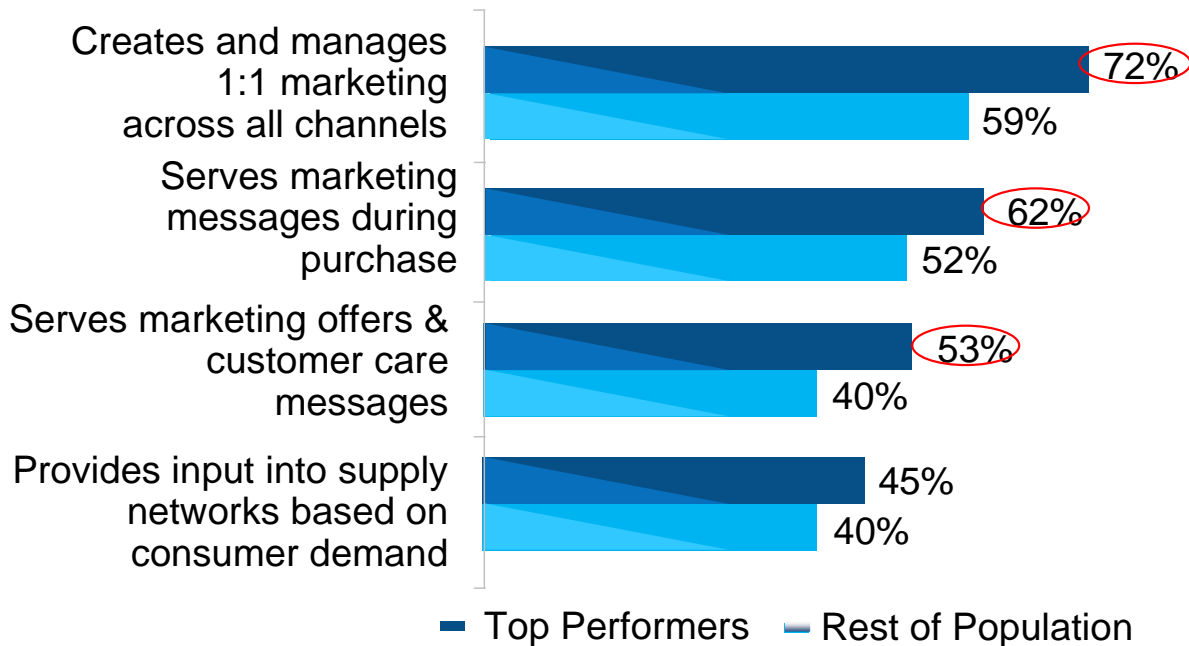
Creates and manages 1:1 marketing across all channels

72%

59%

Serves marketing messages during purchase

62%

52%

Serves marketing offers & customer care messages

53%

40%

Provides input into supply networks based on consumer demand

45%

40%

Top Performers Rest of Population